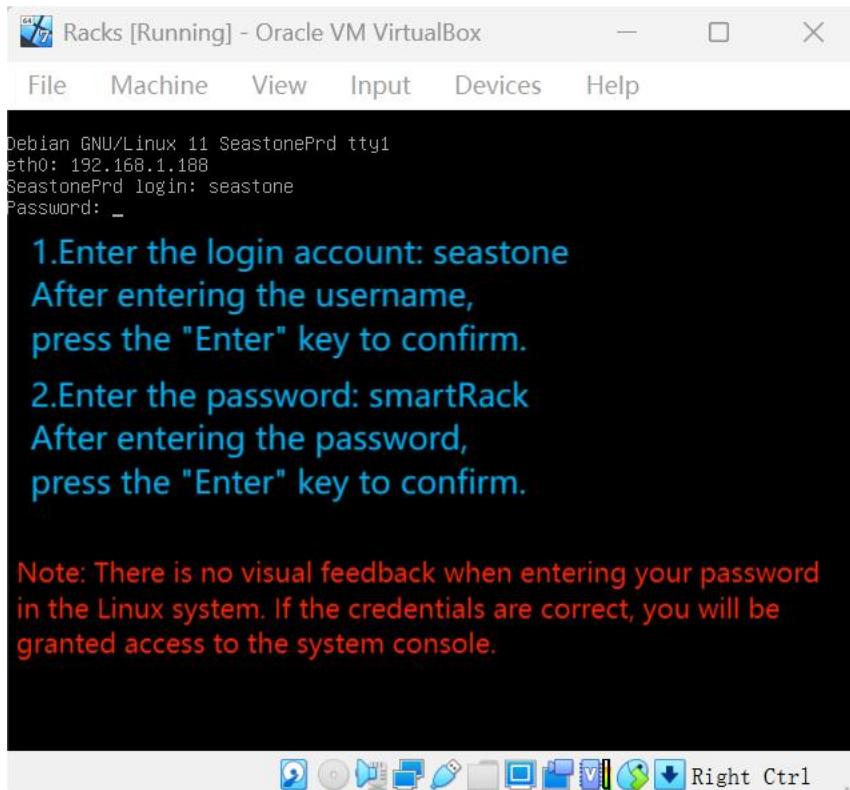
Racks [Running] - Oracle VM VirtualBox

File Machine View Input Devices Help

Debian GNU/Linux 11 SeastonePrd tty1
eth0: 192.168.1.188
SeastonePrd login: seastone
Password: _

1.Enter the login account: seastone
After entering the username, press the "Enter" key to confirm.

2.Enter the password: smartRack
After entering the password, press the "Enter" key to confirm.

Note: There is no visual feedback when entering your password in the Linux system. If the credentials are correct, you will be granted access to the system console.

Right Ctrl